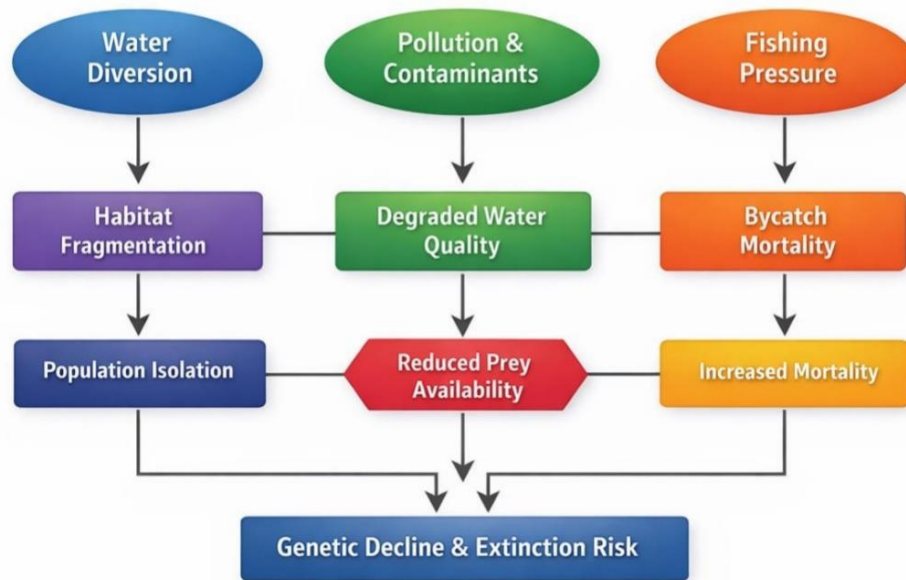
Water Diversion

Pollution & Contaminants

Fishing Pressure

Habitat Fragmentation

Degraded Water Quality

Bycatch Mortality

Population Isolation

Reduced Prey Availability

Increased Mortality

Genetic Decline & Extinction Risk